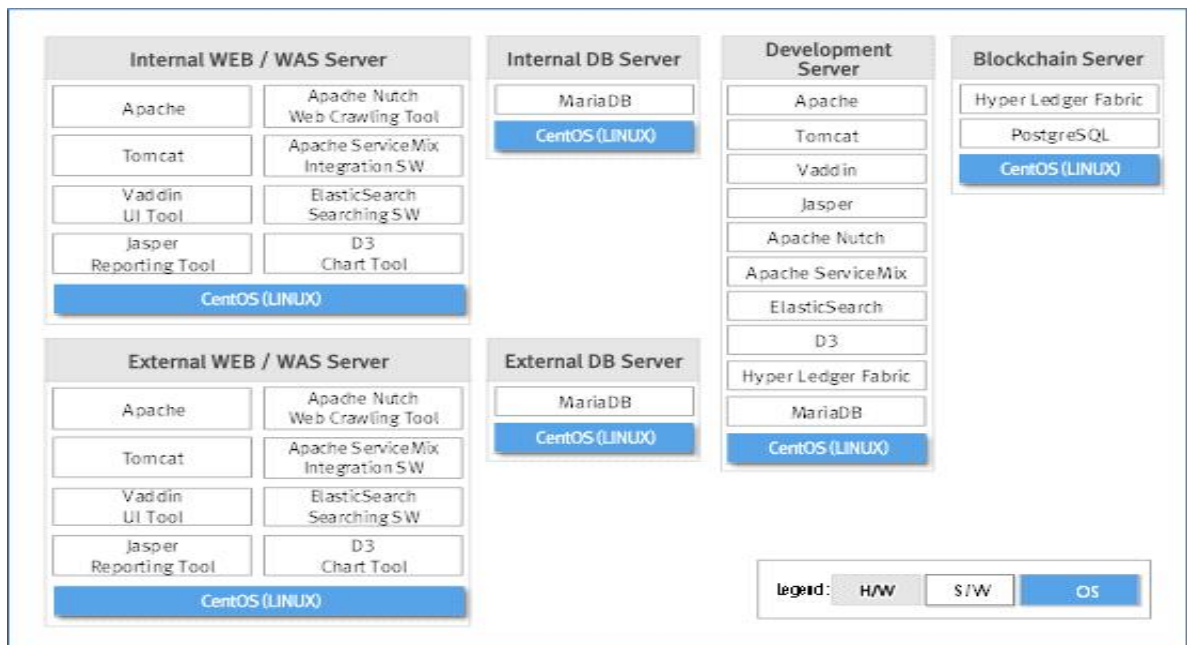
Internal WEB / WAS Server

| Apache | Apache Nutch Web Crawling Tool |
|---|---|
| Tomcat | Apache ServiceMix Integration SW |
| Vaddin UI Tool | ElasticSearch Searching SW |
| Jasper Reporting Tool | D3 Chart Tool |

CentOS (LINUX)

Internal DB Server

MariaDB

CentOS (LINUX)

Development Server

Apache

Tomcat

Vaddin

Jasper

Apache Nutch

Apache ServiceMix

ElasticSearch

D3

Hyper Ledger Fabric

MariaDB

CentOS (LINUX)

Blockchain Server

Hyper Ledger Fabric

PostgreSQL

CentOS (LINUX)

External WEB / WAS Server

| Apache | Apache Nutch Web Crawling Tool |
|---|---|
| Tomcat | Apache ServiceMix Integration SW |
| Vaddin UI Tool | ElasticSearch Searching SW |
| Jasper Reporting Tool | D3 Chart Tool |

CentOS (LINUX)

External DB Server

MariaDB

CentOS (LINUX)

legend: H/W S/W OS